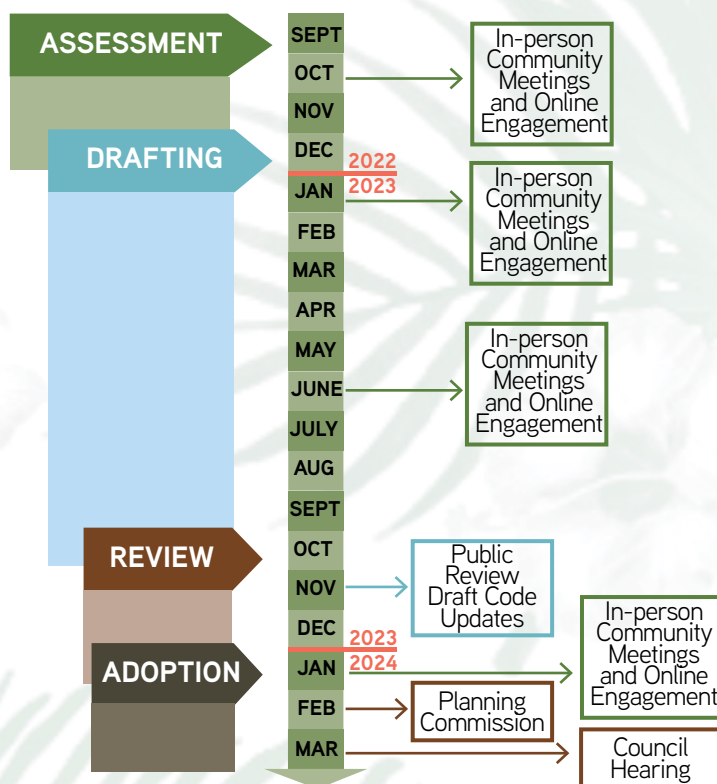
ASSESSMENT

DRAFTING

REVIEW

ADOPTION

SEPT
OCT
NOV
DEC
2022
2023
JAN
FEB
MAR
APR
MAY
JUNE
JULY
AUG
SEPT
OCT
NOV
DEC
2023
2024
JAN
FEB
MAR

In-person Community Meetings and Online Engagement

In-person Community Meetings and Online Engagement

In-person Community Meetings and Online Engagement

Public Review Draft Code Updates

In-person Community Meetings and Online Engagement

Planning Commission

Council Hearing